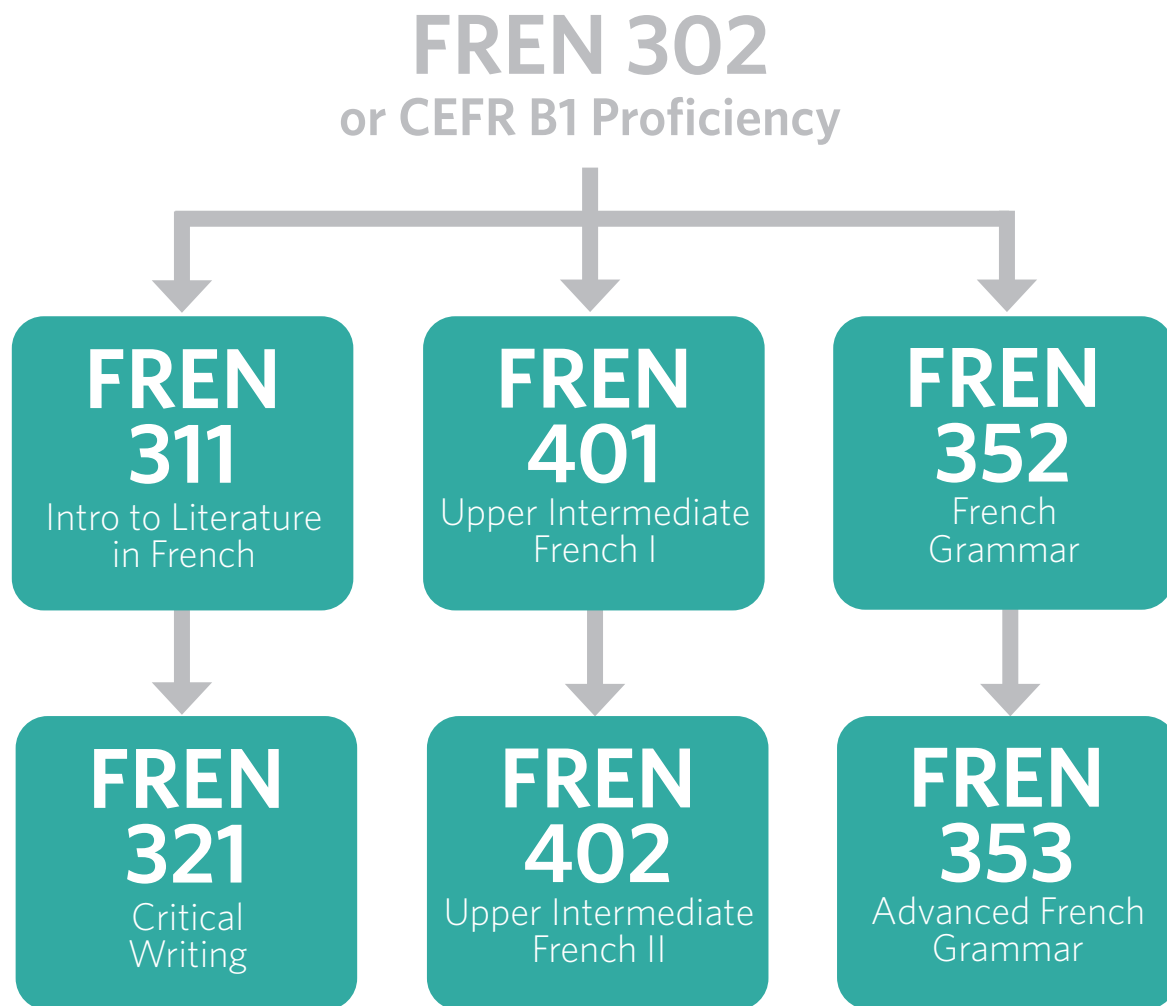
FREN 302
or CEFR B1 Proficiency

FREN
311
Intro to Literature in French

FREN
401
Upper Intermediate French I

FREN
352
French Grammar

FREN
321
Critical Writing

FREN
402
Upper Intermediate French II

FREN
353
Advanced French Grammar